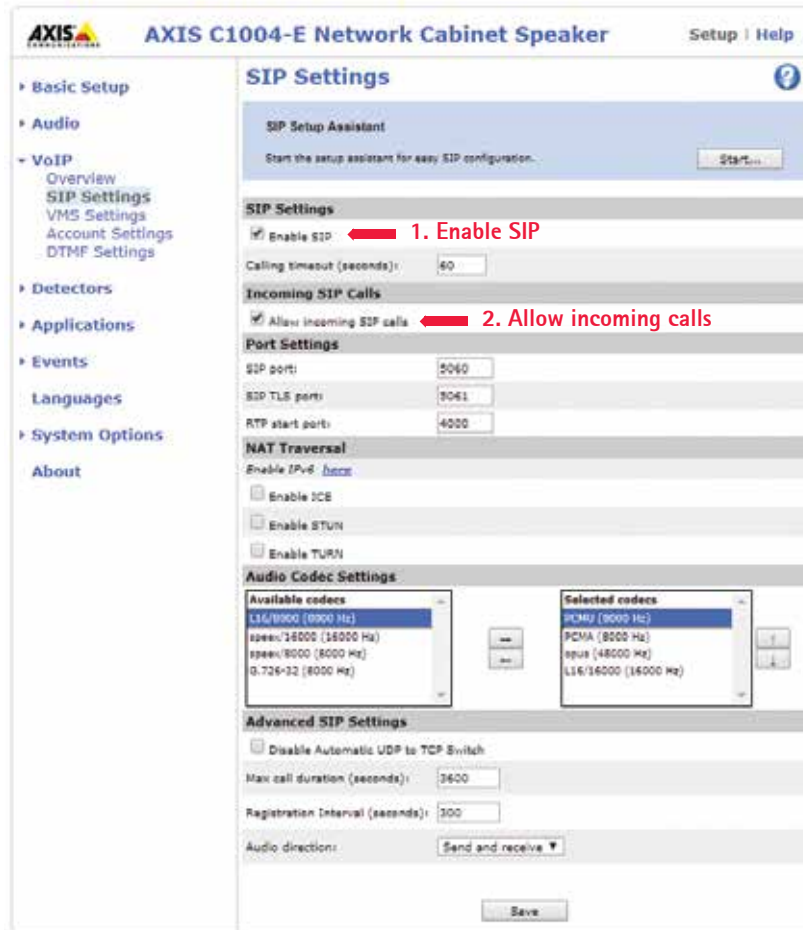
AXIS COMMUNICATIONS

AXIS C1004-E Network Cabinet Speaker

Setup | Help

Basic Setup
Audio
VoIP
Overview
SIP Settings
VMS Settings
Account Settings
DTMF Settings
Detectors
Applications
Events
Languages
System Options
About

SIP Settings

?

SIP Setup Assistant

Start the setup assistant for easy SIP configuration.

Start...

SIP Settings

Enable SIP

1. Enable SIP

Calling timeout (seconds): 60

Incoming SIP Calls

Allow incoming SIP calls

2. Allow incoming calls

Port Settings

SIP port: 5060

SIP TLS port: 5061

RTP start port: 4000

NAT Traversal

Enable IPv6 here

Enable ICE

Enable STUN

Enable TURN

Audio Codec Settings

| Available codecs |
|---|
| L16/8000 (8000 Hz) |
| speex/16000 (16000 Hz) |
| speex/8000 (8000 Hz) |
| G.726-32 (8000 Hz) |

→
←

| Selected codecs |
|---|
| PCMU (8000 Hz) |
| PCMA (8000 Hz) |
| opus (48000 Hz) |
| L16/16000 (16000 Hz) |

↑
↓

Advanced SIP Settings

Disable Automatic UDP to TCP Switch

Max call duration (seconds): 3600

Registration Interval (seconds): 300

Audio direction: Send and receive

Save